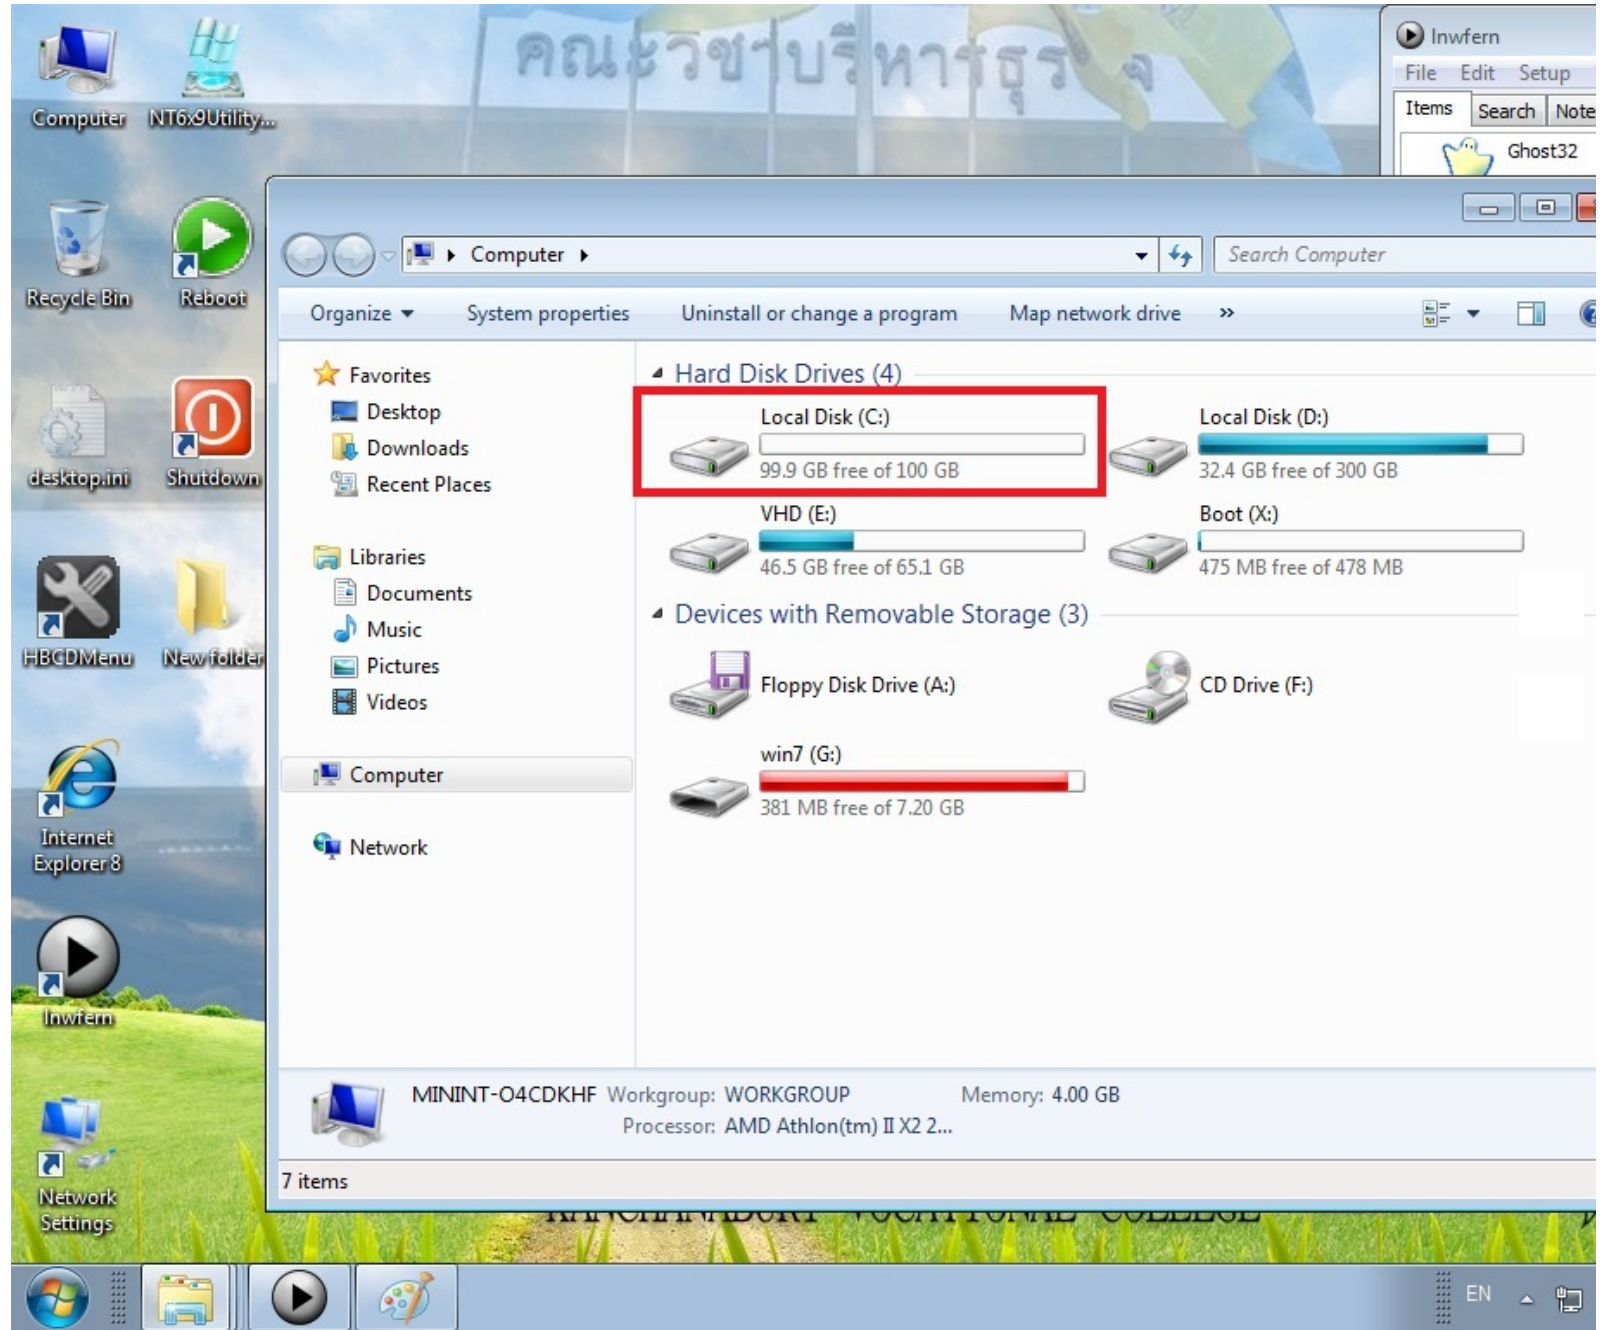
Computer
NT6x9Utility...
Recycle Bin
Reboot
desktop.ini
Shutdown
HBCDMenu
New folder
Internet Explorer 8
Inwfern
Network Settings

คณะวิชาบริหารธุรกิจ

Inwfern
File Edit Setup
Items Search Note
Ghost32

Computer
Search Computer
Organize System properties Uninstall or change a program Map network drive »

Favorites
Desktop
Downloads
Recent Places
Libraries
Documents
Music
Pictures
Videos
Computer
Network

Hard Disk Drives (4)
Local Disk (C:)
99.9 GB free of 100 GB
Local Disk (D:)
32.4 GB free of 300 GB
VHD (E:)
46.5 GB free of 65.1 GB
Boot (X:)
475 MB free of 478 MB
Devices with Removable Storage (3)
Floppy Disk Drive (A:)
CD Drive (F:)
win7 (G:)
381 MB free of 7.20 GB

MININT-O4CDKHF Workgroup: WORKGROUP Memory: 4.00 GB
Processor: AMD Athlon(tm) II X2 2...
7 items

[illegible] COLLEGE

EN